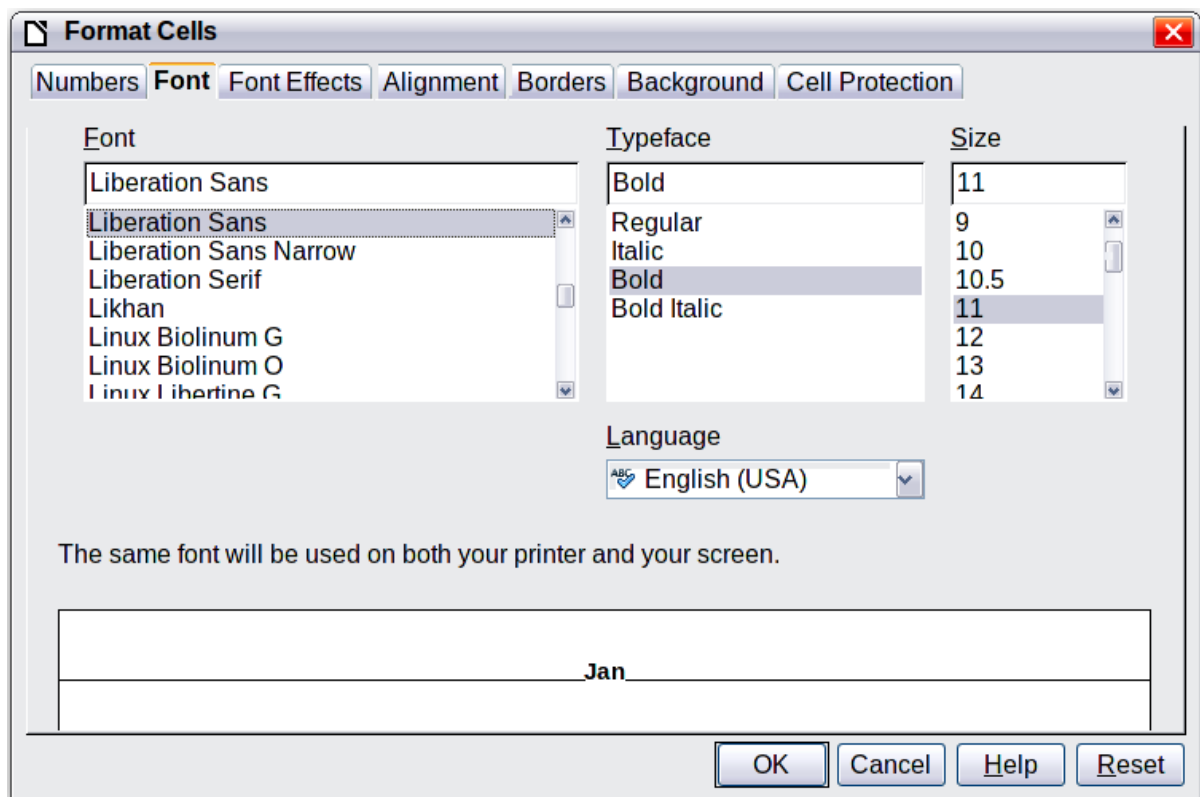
Format Cells

Numbers Font Font Effects Alignment Borders Background Cell Protection

Font
Liberation Sans
Liberation Sans
Liberation Sans Narrow
Liberation Serif
Likhan
Linux Biolinum G
Linux Biolinum O
Linux Libertine G

Typeface
Bold
Regular
Italic
Bold
Bold Italic

Size
11
9
10
10.5
11
12
13
14

Language
English (USA)

The same font will be used on both your printer and your screen.

Jan

OK Cancel Help Reset